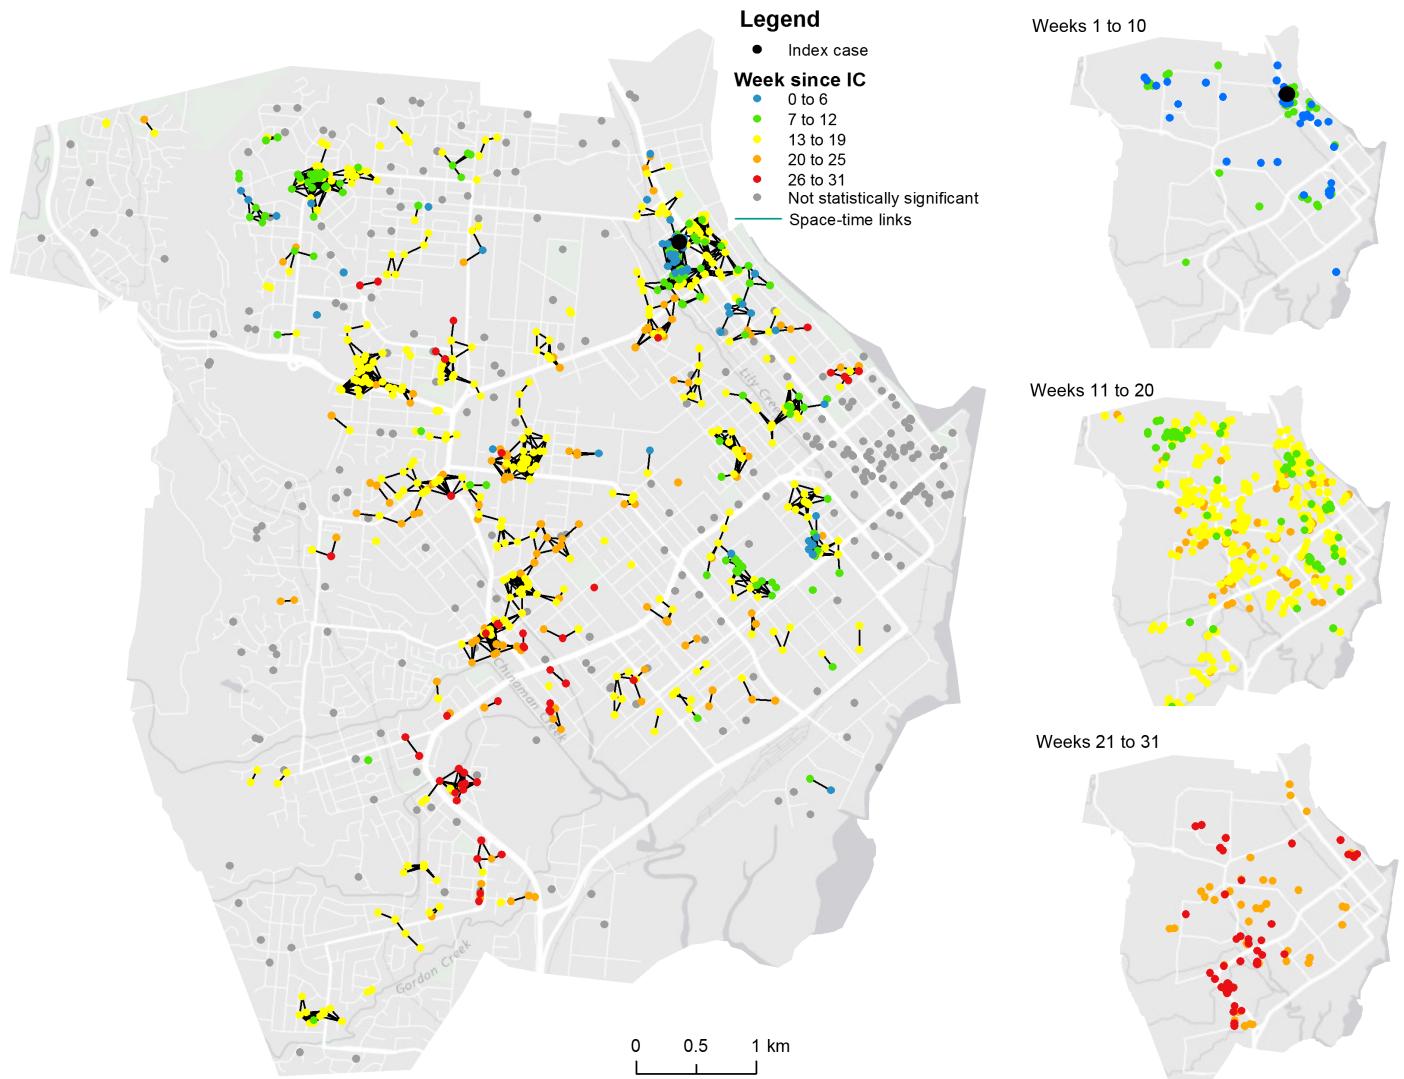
Legend
Index case
Week since IC
0 to 6
7 to 12
13 to 19
20 to 25
26 to 31
Not statistically significant
Space-time links

Lily Creek
Chinaman Creek
Gordon Creek

0 0.5 1 km

Weeks 1 to 10

Weeks 11 to 20

Weeks 21 to 31